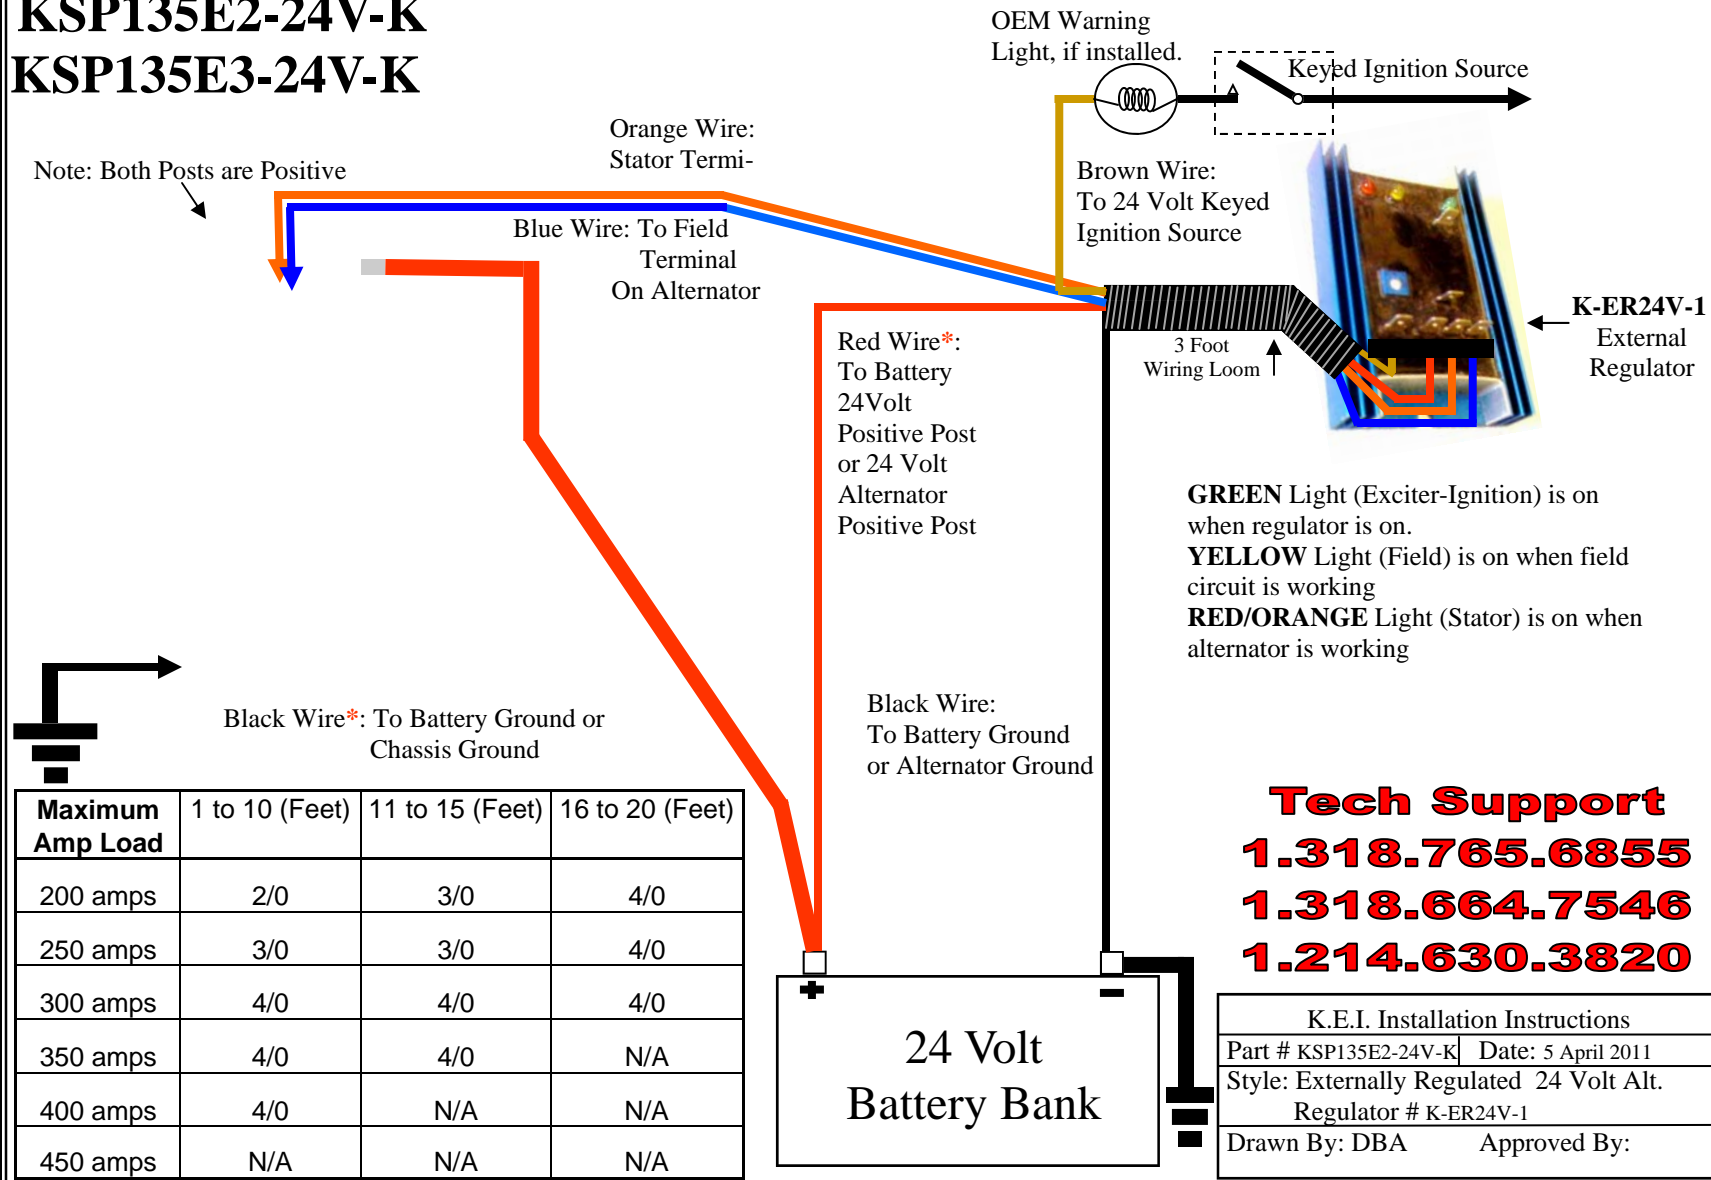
KSP135E2-24V-K
KSP135E3-24V-K

OEM Warning Light, if installed.

Keyed Ignition Source

Orange Wire: Stator Termi-

Note: Both Posts are Positive

Blue Wire: To Field Terminal On Alternator

Brown Wire: To 24 Volt Keyed Ignition Source

K-ER24V-1 External Regulator

3 Foot Wiring Loom

Red Wire*: To Battery 24Volt Positive Post or 24 Volt Alternator Positive Post

**GREEN** Light (Exciter-Ignition) is on when regulator is on.
**YELLOW** Light (Field) is on when field circuit is working
**RED/ORANGE** Light (Stator) is on when alternator is working

Black Wire*: To Battery Ground or Chassis Ground

Black Wire: To Battery Ground or Alternator Ground

Tech Support
1.318.765.6855
1.318.664.7546
1.214.630.3820

| Maximum Amp Load | 1 to 10 (Feet) | 11 to 15 (Feet) | 16 to 20 (Feet) |
|---|---|---|---|
| 200 amps | 2/0 | 3/0 | 4/0 |
| 250 amps | 3/0 | 3/0 | 4/0 |
| 300 amps | 4/0 | 4/0 | 4/0 |
| 350 amps | 4/0 | 4/0 | N/A |
| 400 amps | 4/0 | N/A | N/A |
| 450 amps | N/A | N/A | N/A |

+
-
24 Volt Battery Bank

K.E.I. Installation Instructions
Part # KSP135E2-24V-K Date: 5 April 2011
Style: Externally Regulated 24 Volt Alt.
Regulator # K-ER24V-1
Drawn By: DBA Approved By: